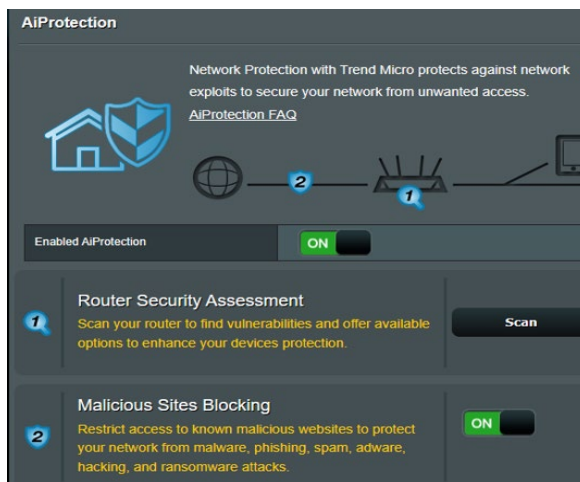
AiProtection

Network Protection with Trend Micro protects against network exploits to secure your network from unwanted access.
AiProtection FAQ

2

1

Enabled AiProtection

ON

1

Router Security Assessment
Scan your router to find vulnerabilities and offer available options to enhance your devices protection.

Scan

2

Malicious Sites Blocking
Restrict access to known malicious websites to protect your network from malware, phishing, spam, adware, hacking, and ransomware attacks.

ON